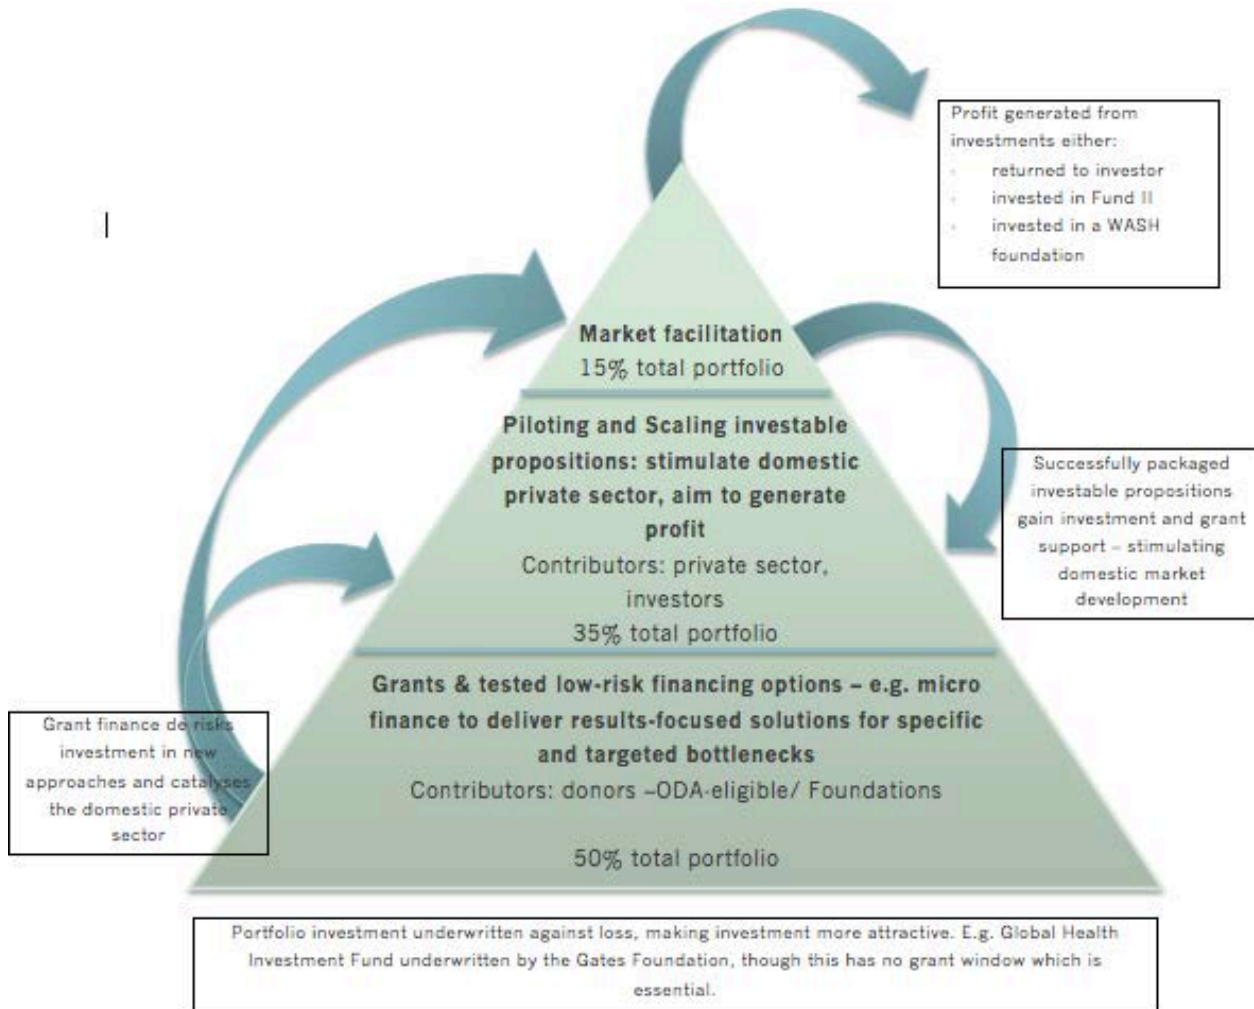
Profit generated from investments either:
- returned to investor
- invested in Fund II
- invested in a WASH foundation

Market facilitation
15% total portfolio

Piloting and Scaling investable propositions: stimulate domestic private sector, aim to generate profit
Contributors: private sector, investors
35% total portfolio

Successfully packaged investable propositions gain investment and grant support – stimulating domestic market development

Grants & tested low-risk financing options – e.g. micro finance to deliver results-focused solutions for specific and targeted bottlenecks
Contributors: donors –ODA-eligible/ Foundations

50% total portfolio

Grant finance de-risks investment in new approaches and catalyses the domestic private sector

Portfolio investment underwritten against loss, making investment more attractive. E.g. Global Health Investment Fund underwritten by the Gates Foundation, though this has no grant window which is essential.